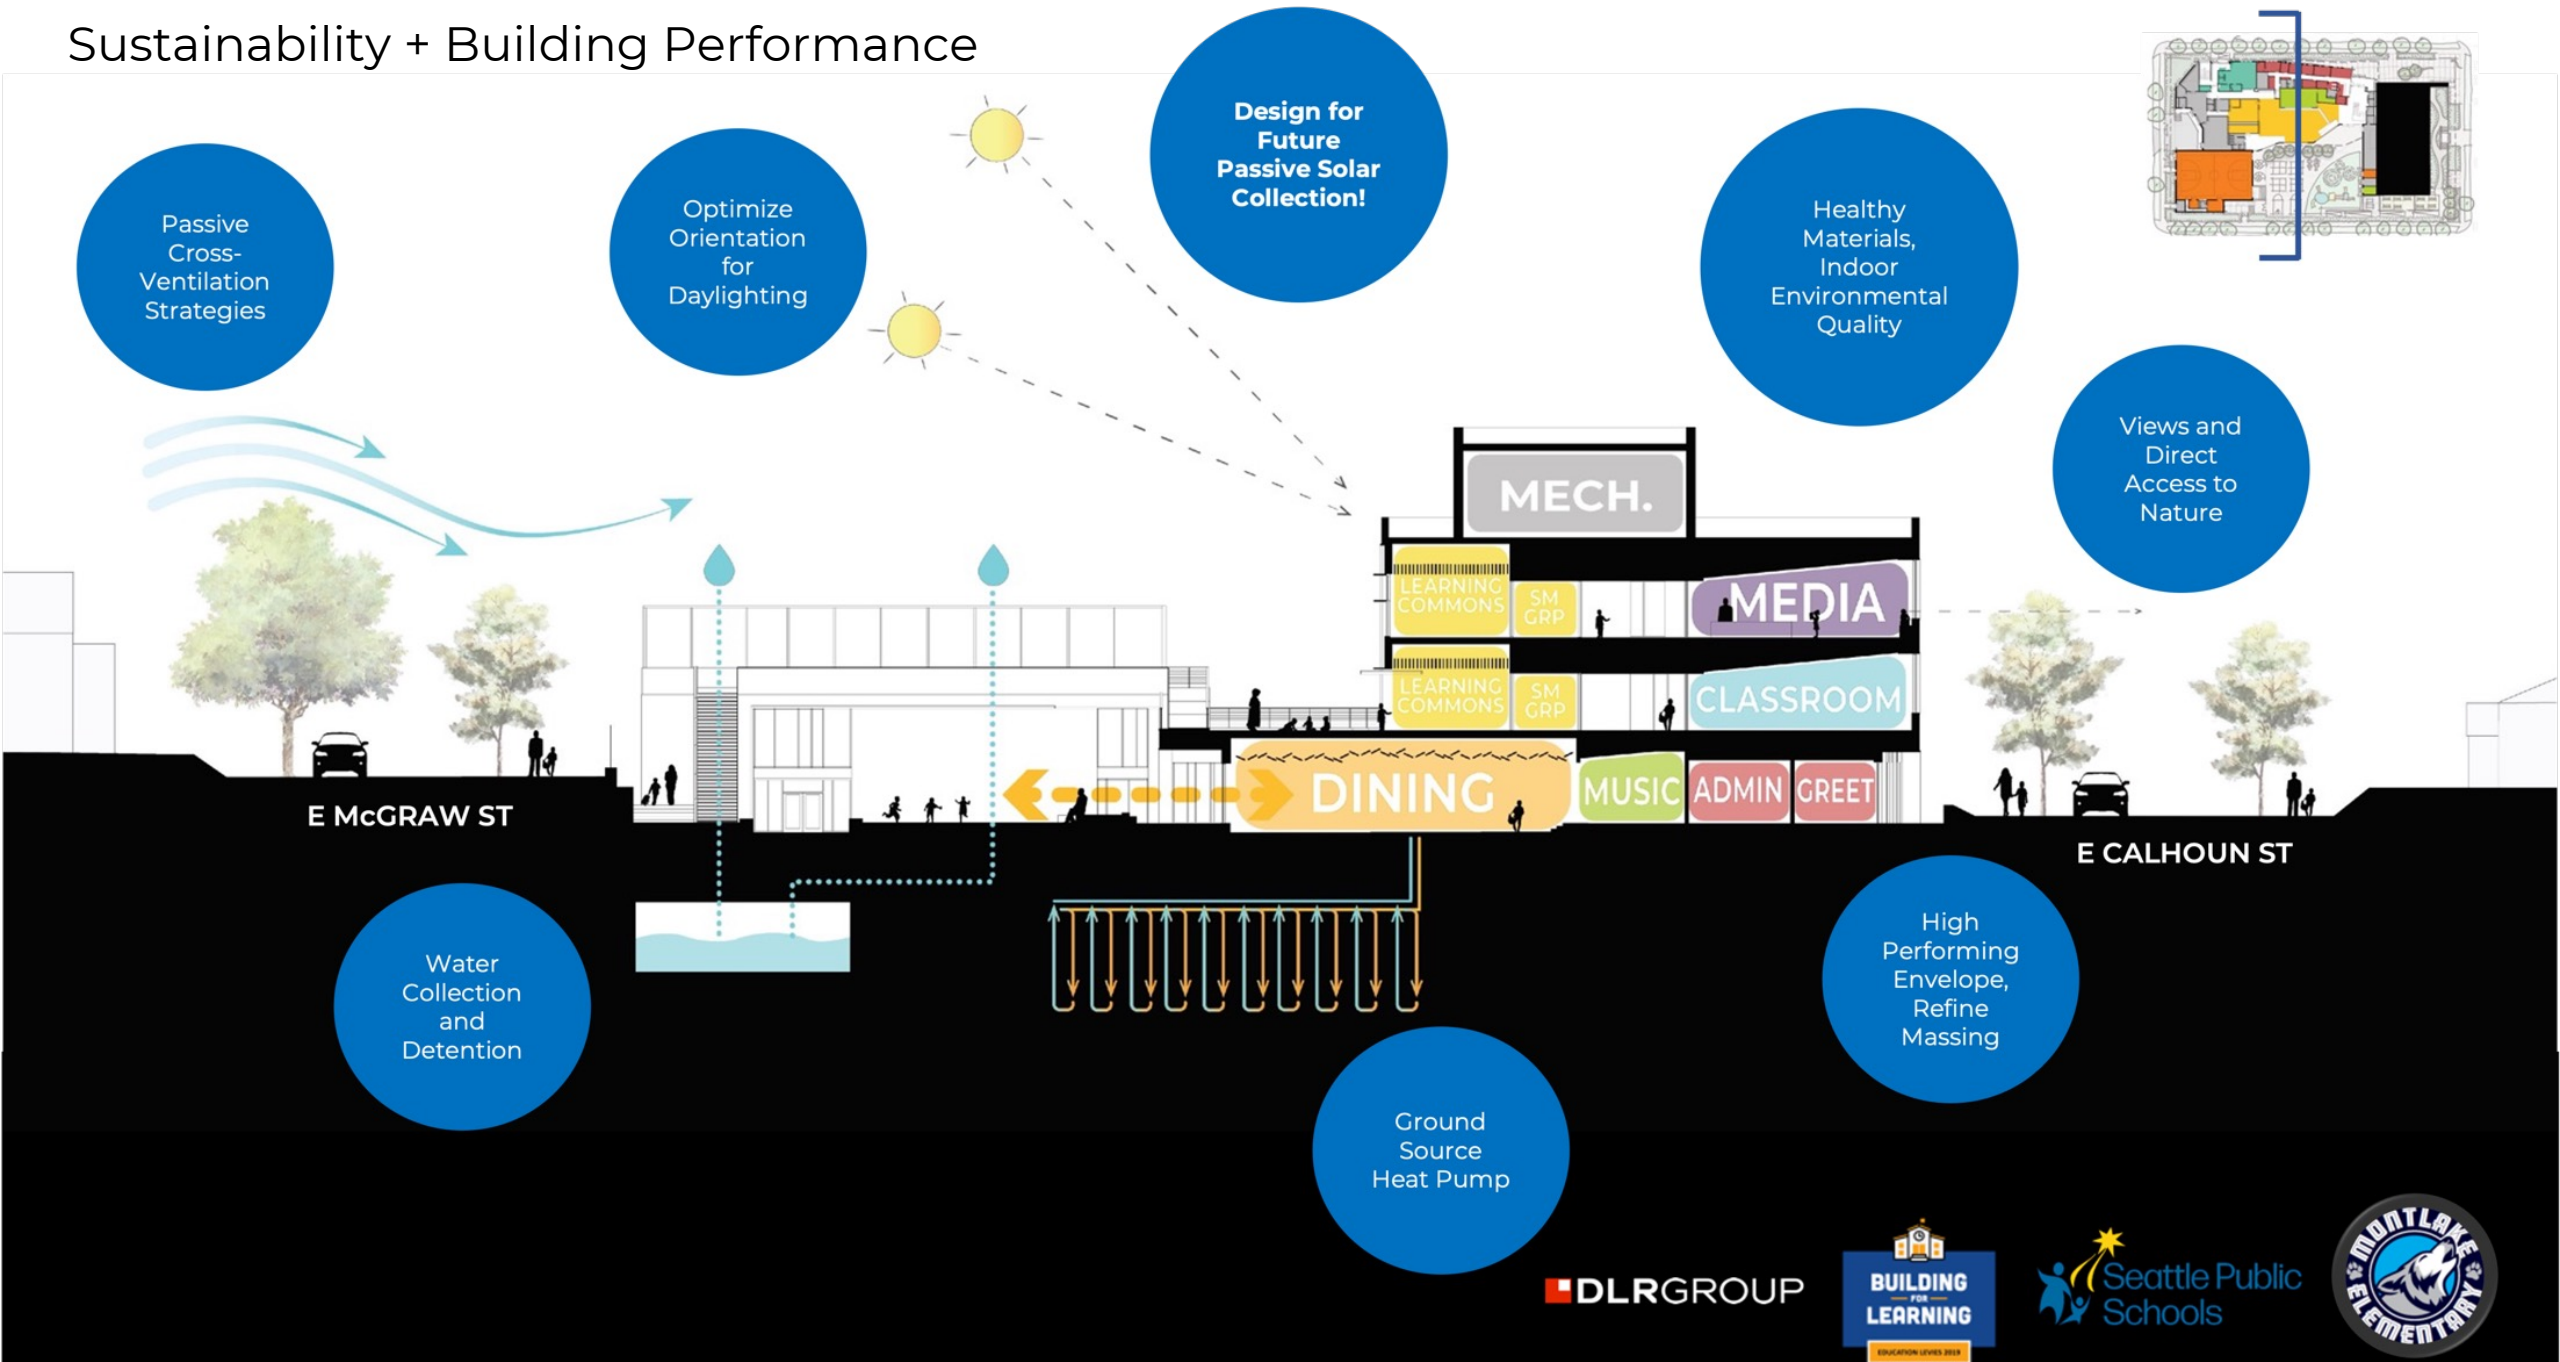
Sustainability + Building Performance

Passive Cross-Ventilation Strategies

Optimize Orientation for Daylighting

Design for Future Passive Solar Collection!

Healthy Materials, Indoor Environmental Quality

Views and Direct Access to Nature

MECH.

LEARNING COMMONS

SM GRP

MEDIA

LEARNING COMMONS

SM GRP

CLASSROOM

DINING

MUSIC

ADMIN

GREET

E McGRAW ST

E CALHOUN ST

Water Collection and Detention

High Performing Envelope, Refine Massing

Ground Source Heat Pump

DLRGROUP

BUILDING FOR LEARNING

Seattle Public Schools

MONTLAKE ELEMENTARY